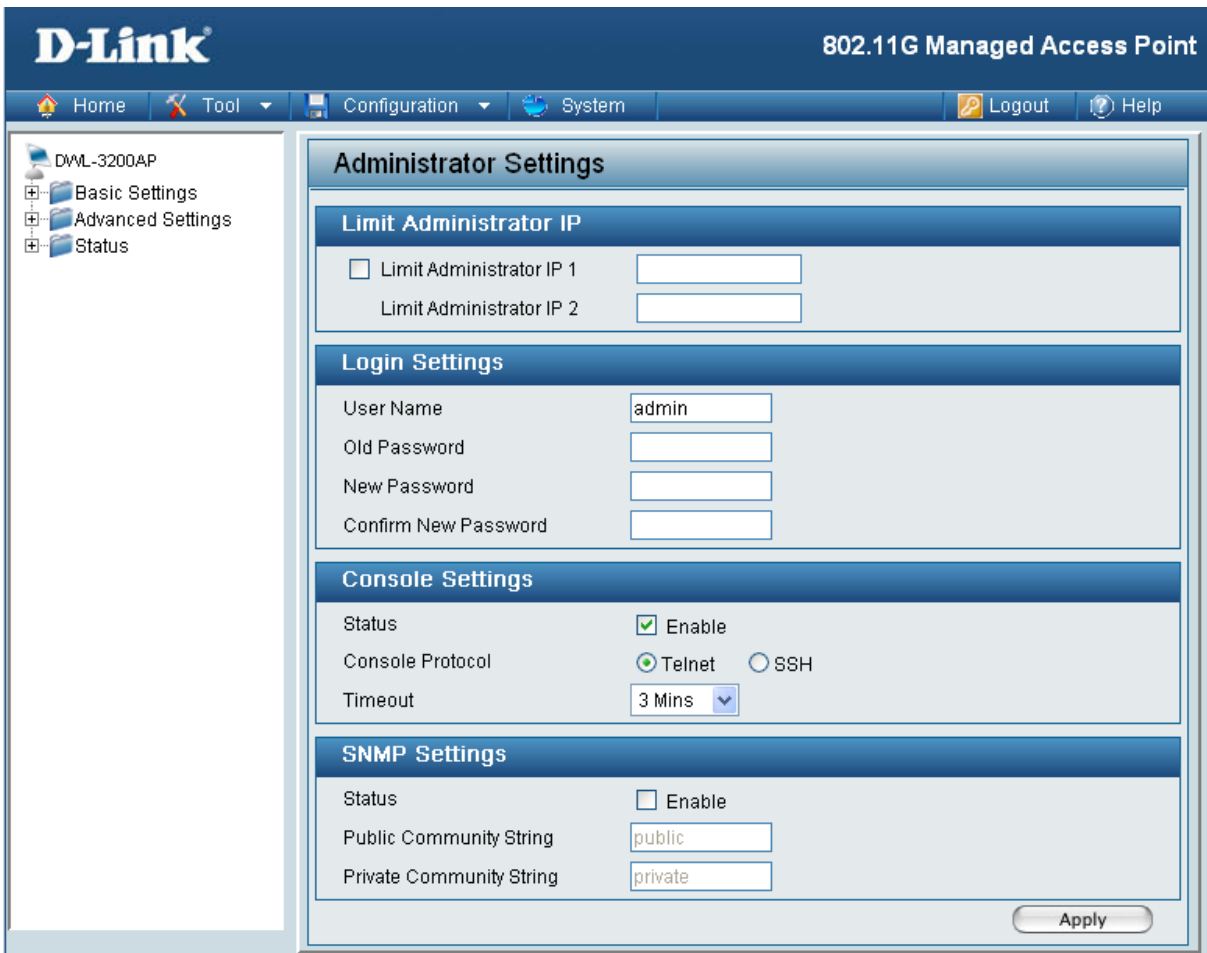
D-Link

802.11G Managed Access Point

Home Tool Configuration System Logout Help

DWL-3200AP
Basic Settings
Advanced Settings
Status

Administrator Settings

Limit Administrator IP

Limit Administrator IP 1
Limit Administrator IP 2

Login Settings

User Name admin
Old Password
New Password
Confirm New Password

Console Settings

Status Enable
Console Protocol Telnet SSH
Timeout 3 Mins

SNMP Settings

Status Enable
Public Community String public
Private Community String private

Apply